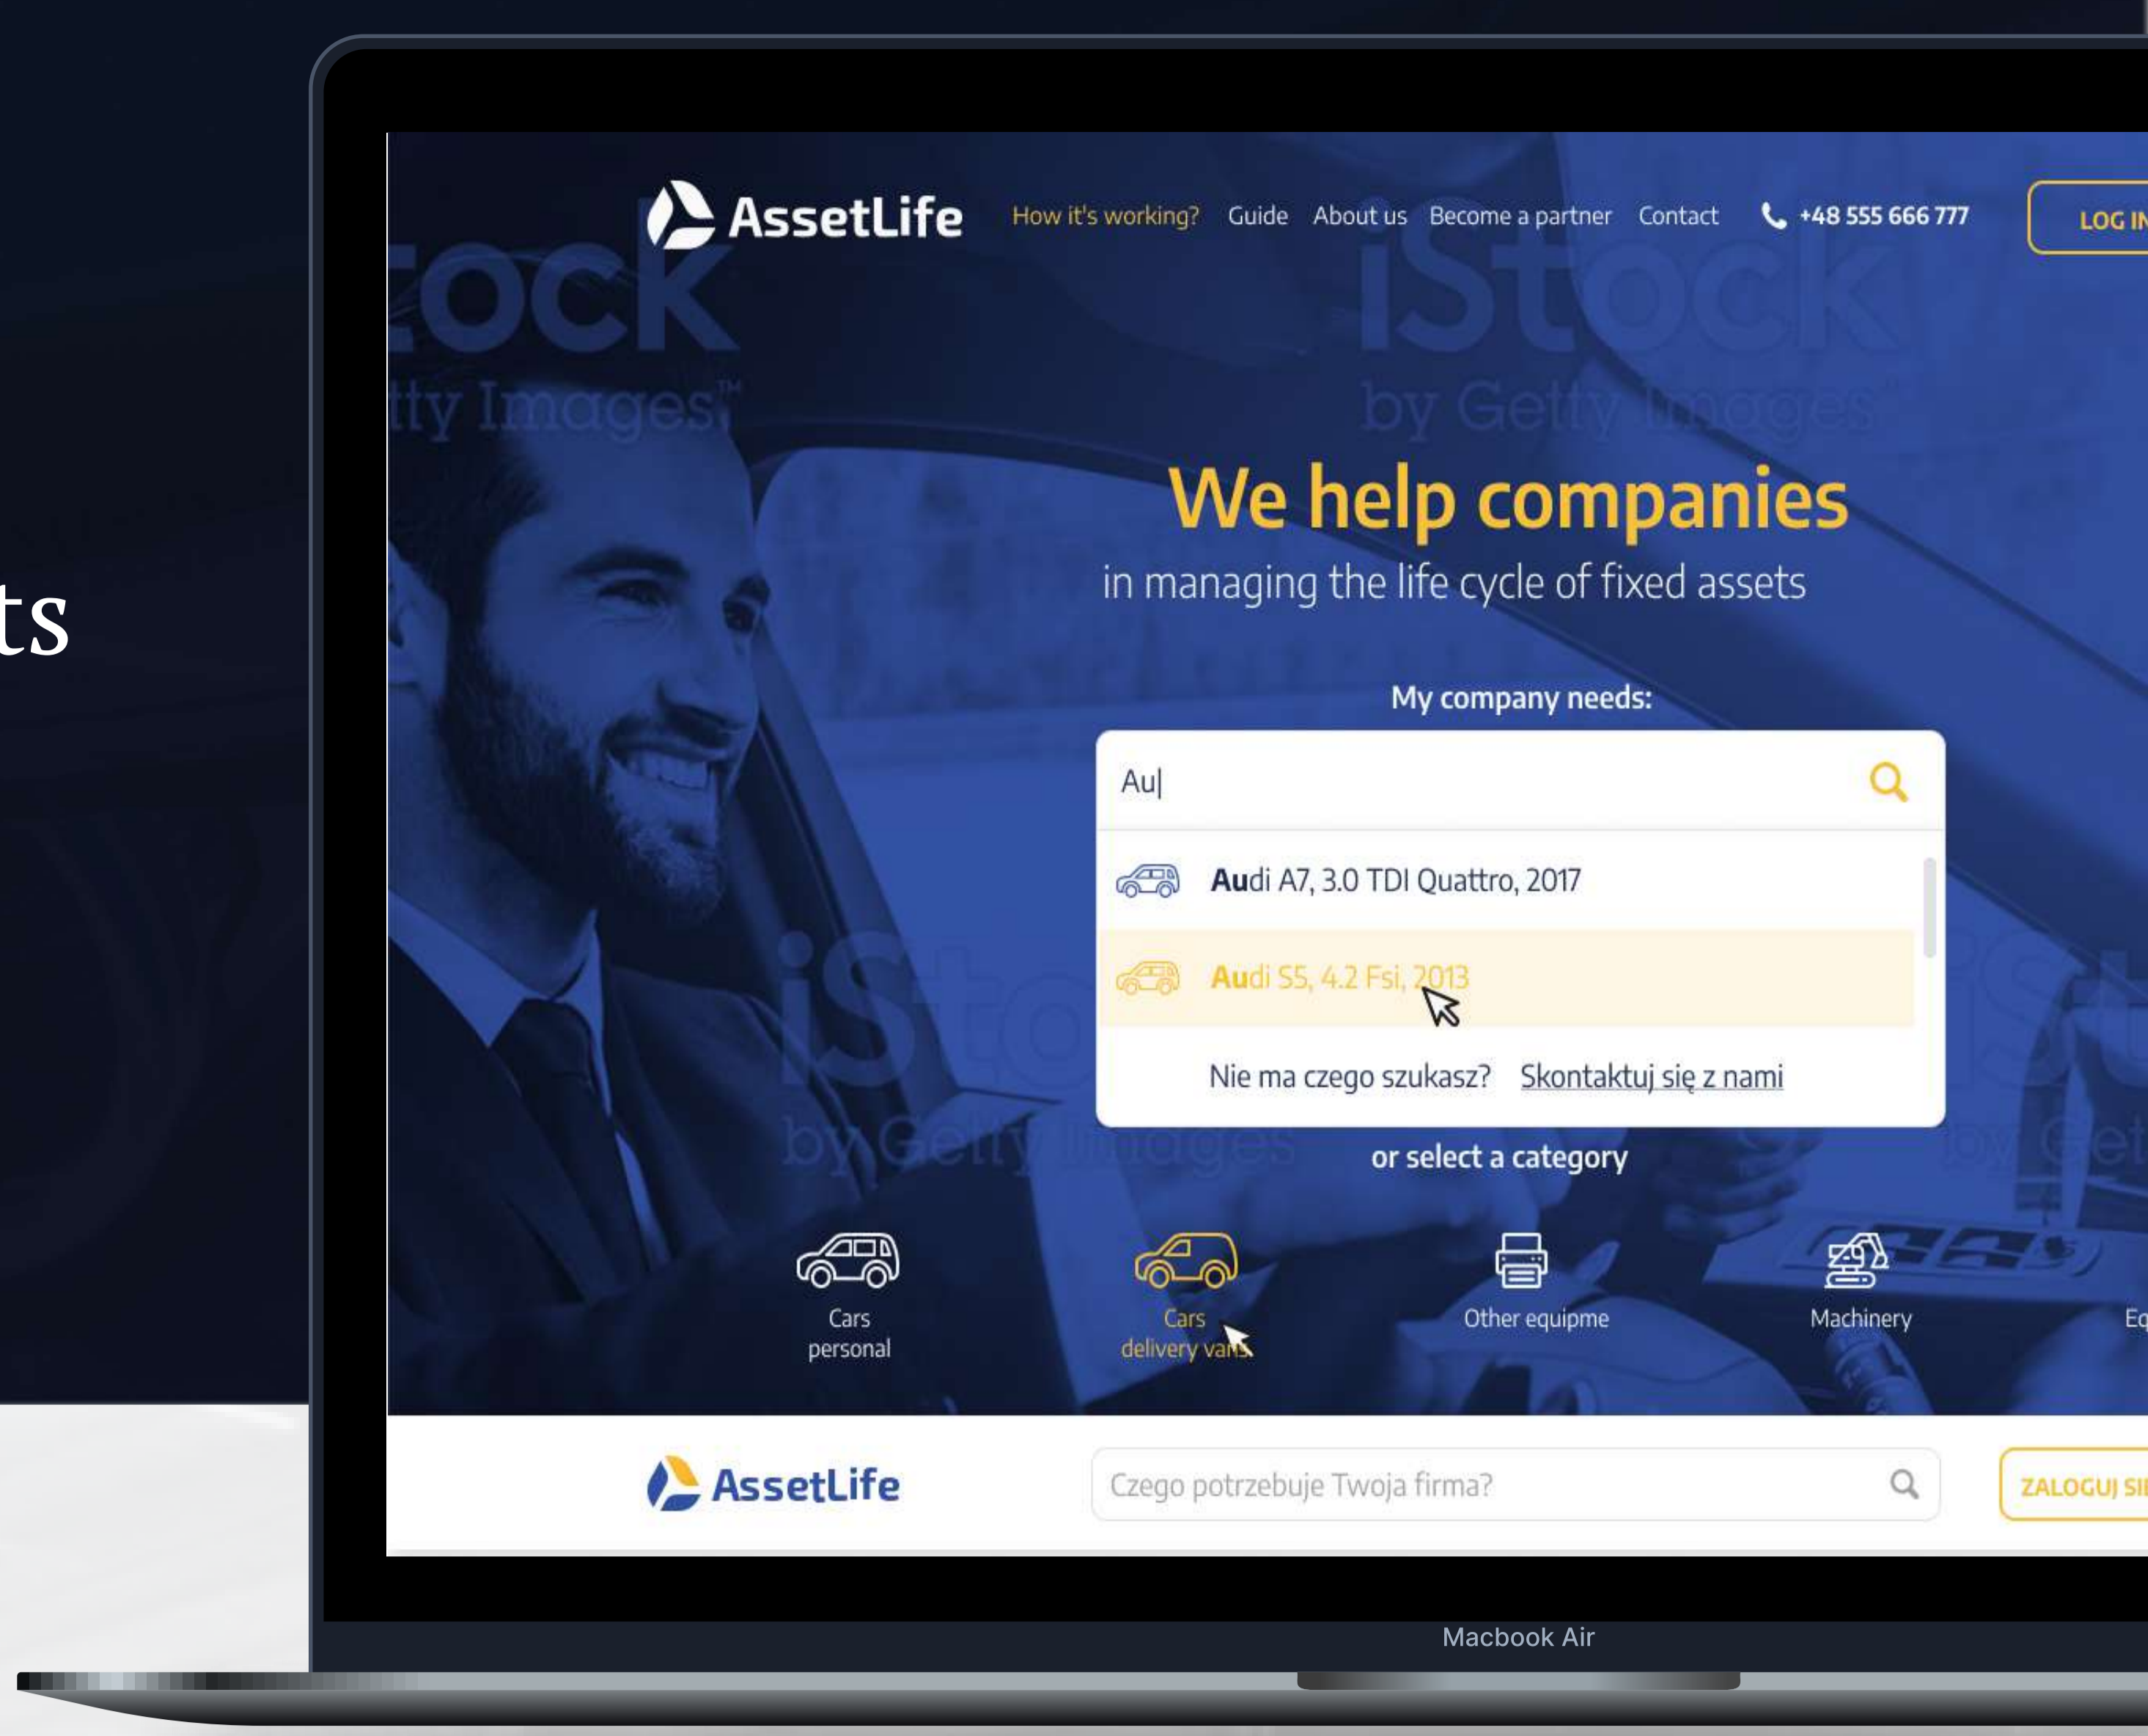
ts

AssetLife How it's working? Guide About us Become a partner Contact +48 555 666 777 LOG IN

We help companies
in managing the life cycle of fixed assets

My company needs:

Au|

Audi A7, 3.0 TDI Quattro, 2017

Audi S5, 4.2 Fsi, 2013

Nie ma czego szukasz? Skontaktuj się z nami

or select a category

Cars personal

Cars delivery vans

Other equipme

Machinery

Eq

AssetLife Czego potrzebuje Twoja firma? ZALOGUJ SI

Macbook Air